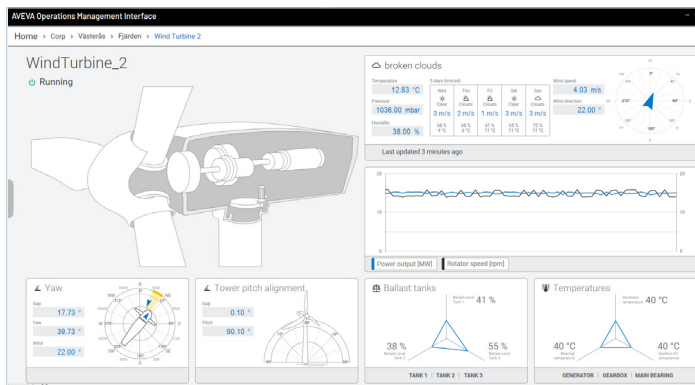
AVEVA Operations Management Interface

Home > Corp > Västerås > Fjärden > Wind Turbine 2

WindTurbine_2
Running

broken clouds

Temperature
12.83 °C
Pressure
1036.00 mbar
Humidity
38.00 %

5 days forecast

| Wed | Thu | Fri | Sat | Sun |
|---|---|---|---|---|
| Clear | Clouds | Clouds | Clear | Clouds |
| 3 m/s | 2 m/s | 1 m/s | 3 m/s | 3 m/s |
| 68 % 4 °C | 68 % 5 °C | 61 % 11 °C | 65 % 11 °C | 72 % 11 °C |

Wind speed
4.03 m/s
Wind direction
22.00 °

Last updated 3 minutes ago

20
10
0

Power output [MW]   Rotator speed [rpm]

Yaw
Gap
17.73 °
Yaw
39.73 °
Wind
22.00 °

Tower pitch alignment
Gap
0.10 °
Pitch
90.10 °

Ballast tanks
41 %
38 %
55 %
TANK 1 | TANK 2 | TANK 3

Temperatures
40 °C
40 °C
40 °C
GENERATOR | GEARBOX | MAIN BEARING